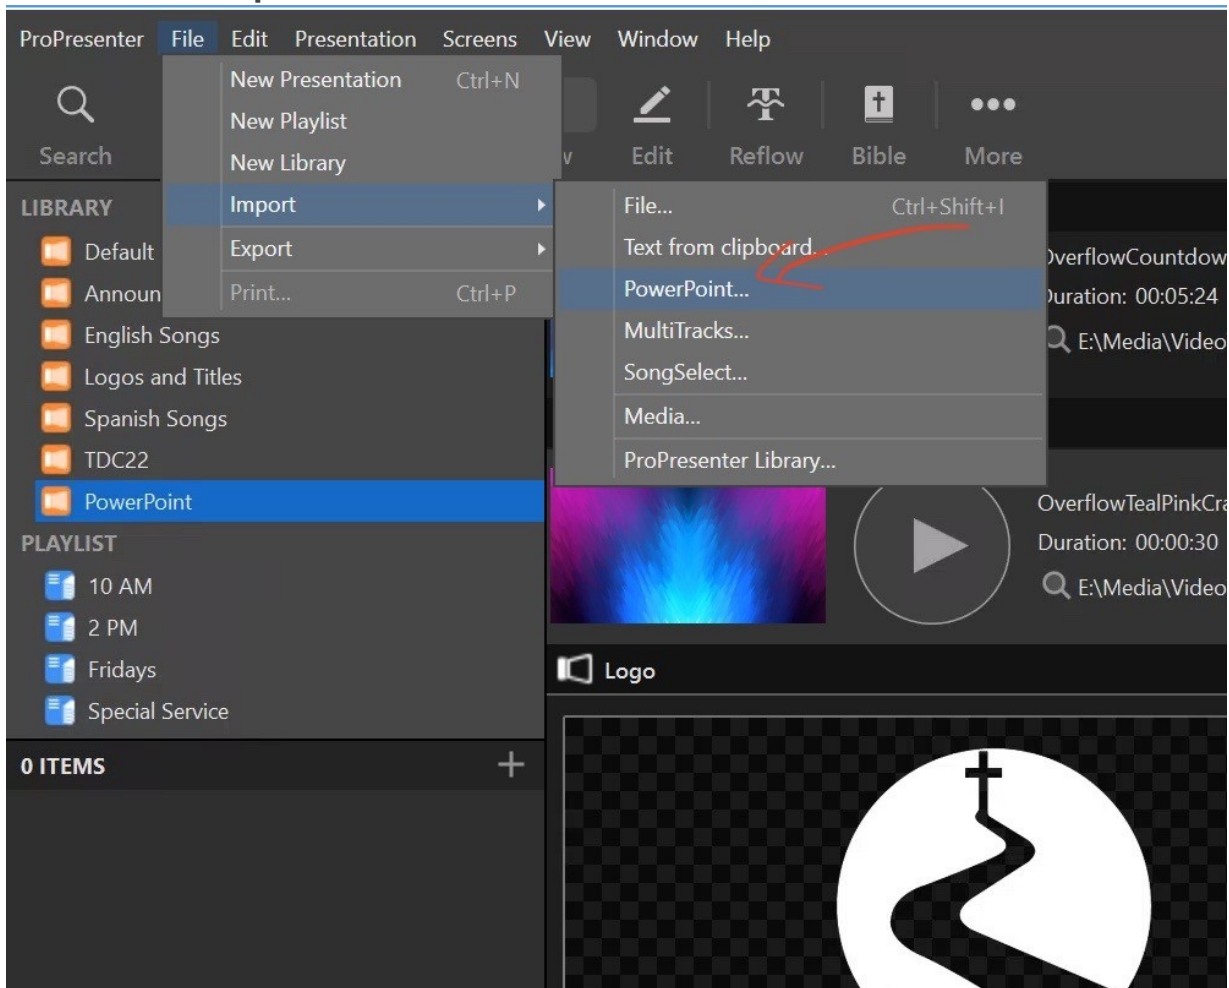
ProPresenter File Edit Presentation Screens View Window Help

Search

New Presentation Ctrl+N
New Playlist
New Library
Import
Export
Print... Ctrl+P

Edit Reflow Bible More

File... Ctrl+Shift+I
Text from clipboard...
PowerPoint...
MultiTracks...
SongSelect...
Media...
ProPresenter Library...

LIBRARY
Default
Announ
English Songs
Logos and Titles
Spanish Songs
TDC22
PowerPoint

PLAYLIST
10 AM
2 PM
Fridays
Special Service

0 ITEMS

)verflowCountdow
)uration: 00:05:24
E:\Media\Video

OverflowTealPinkCr
Duration: 00:00:30
E:\Media\Video

Logo